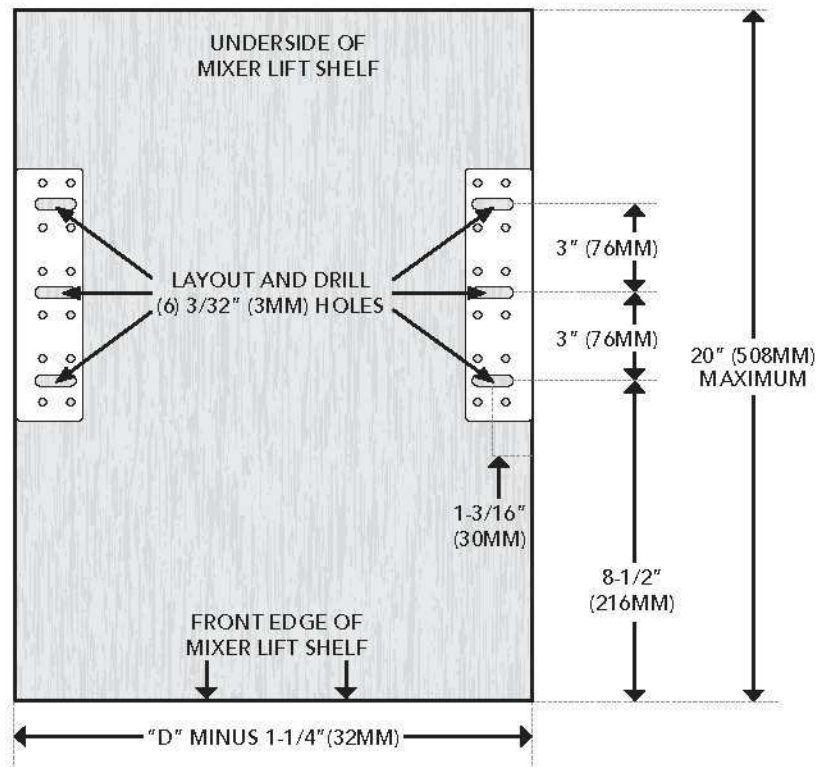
UNDERSIDE OF MIXER LIFT SHELF

LAYOUT AND DRILL (6) 3/32" (3MM) HOLES

3" (76MM)

3" (76MM)

20" (508MM) MAXIMUM

1-3/16" (30MM)

8-1/2" (216MM)

FRONT EDGE OF MIXER LIFT SHELF

"D" MINUS 1-1/4"(32MM)